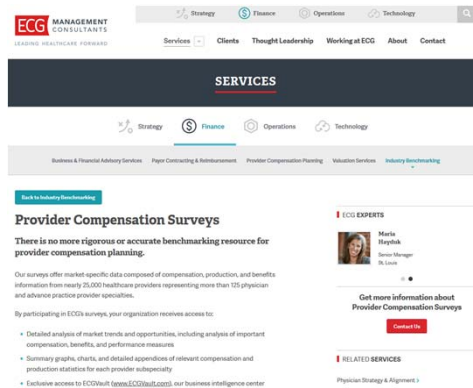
ECG MANAGEMENT CONSULTANTS
LEADING HEALTHCARE FORWARD

Strategy Finance Operations Technology

Services Clients Thought Leadership Working at ECG About Contact

SERVICES

Strategy Finance Operations Technology

Business & Financial Advisory Services Payor Contracting & Reimbursement Provider Compensation Planning Valuation Services Industry Benchmarking

Back to Industry Benchmarking

Provider Compensation Surveys

There is no more rigorous or accurate benchmarking resource for provider compensation planning.

Our surveys offer market-specific data composed of compensation, production, and benefits information from nearly 25,000 healthcare providers representing more than 125 physician and advance practice provider specialties.

By participating in ECG's surveys, your organization receives access to:

• Detailed analysis of market trends and opportunities, including analysis of important compensation, benefits, and performance measures
• Summary graphs, charts, and detailed appendices of relevant compensation and production statistics for each provider subspecialty
• Exclusive access to ECGVault (www.ECGVault.com), our business intelligence center

ECG EXPERTS

Marie Hayduk
Senior Manager
St. Louis

Get more information about Provider Compensation Surveys

Contact Us

RELATED SERVICES

Physician Strategy & Alignment ›